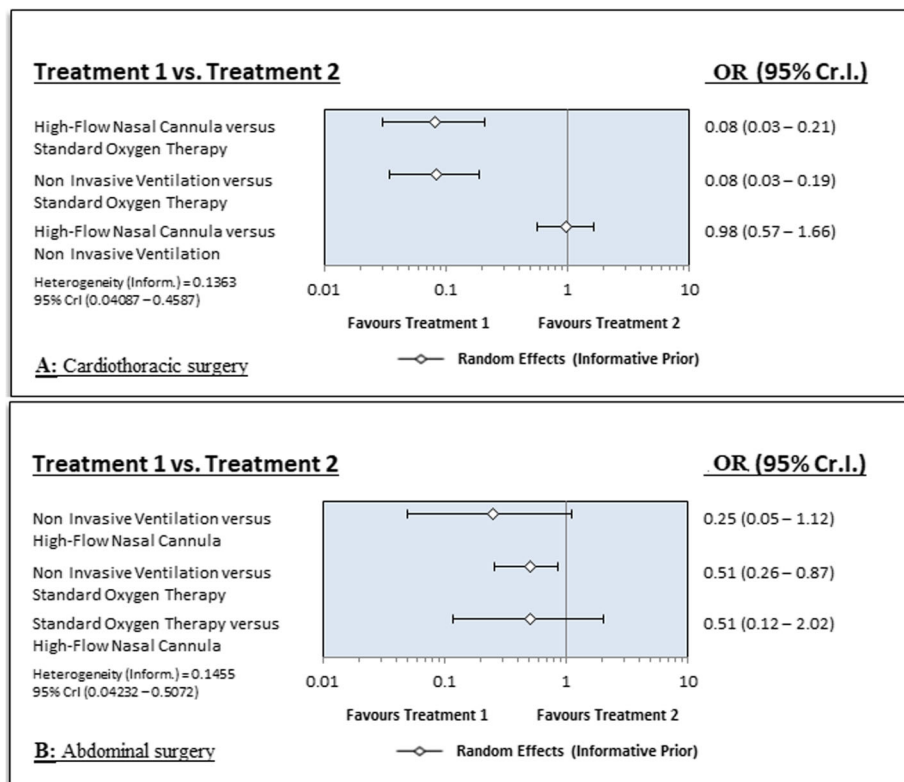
Treatment 1 vs. Treatment 2

OR (95% Cr.I.)

High-Flow Nasal Cannula versus Standard Oxygen Therapy

0.08 (0.03 – 0.21)

Non Invasive Ventilation versus Standard Oxygen Therapy

0.08 (0.03 – 0.19)

High-Flow Nasal Cannula versus Non Invasive Ventilation

0.98 (0.57 – 1.66)

Heterogeneity (Inform.) = 0.1363
95% CrI (0.04087 – 0.4587)

0.01 0.1 1 10

Favours Treatment 1 Favours Treatment 2

A: Cardiothoracic surgery

Random Effects (Informative Prior)

Treatment 1 vs. Treatment 2

OR (95% Cr.I.)

Non Invasive Ventilation versus High-Flow Nasal Cannula

0.25 (0.05 – 1.12)

Non Invasive Ventilation versus Standard Oxygen Therapy

0.51 (0.26 – 0.87)

Standard Oxygen Therapy versus High-Flow Nasal Cannula

0.51 (0.12 – 2.02)

Heterogeneity (Inform.) = 0.1455
95% CrI (0.04232 – 0.5072)

0.01 0.1 1 10

Favours Treatment 1 Favours Treatment 2

B: Abdominal surgery

Random Effects (Informative Prior)